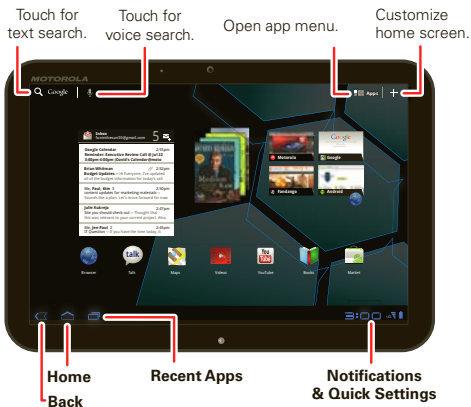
Touch for text search.

Touch for voice search.

Open app menu.

Customize home screen.

MOTOROLA

Google

Apps

Inbox

5

Google Calendar

Brian Whitman

Vic, Paul, Nim

Julie Kubrejs

Vic, Jen Paul

Motorola

Google

Fandango

Android

Browser

Talk

Maps

Videos

YouTube

Books

Market

3:00

Home

Back

Recent Apps

Notifications & Quick Settings